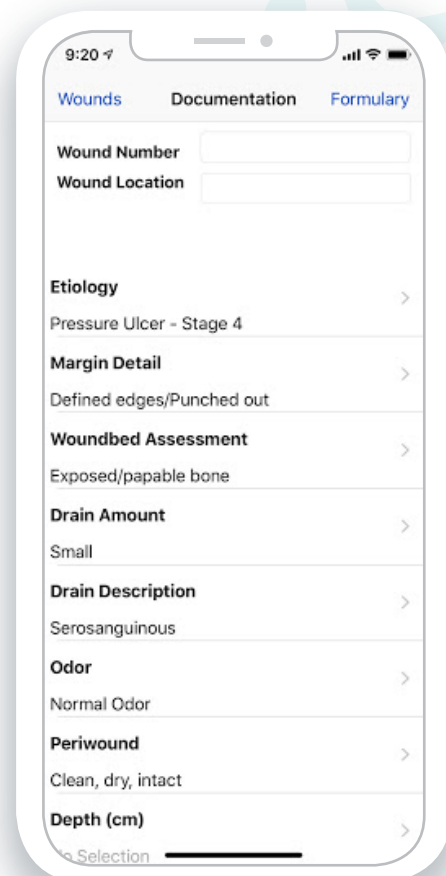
9:20

Wounds Documentation Formulary

Wound Number

Wound Location

Etiology

Pressure Ulcer - Stage 4

Margin Detail

Defined edges/Punched out

Woundbed Assessment

Exposed/papable bone

Drain Amount

Small

Drain Description

Serosanguinous

Odor

Normal Odor

Periwound

Clean, dry, intact

Depth (cm)

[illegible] Selection